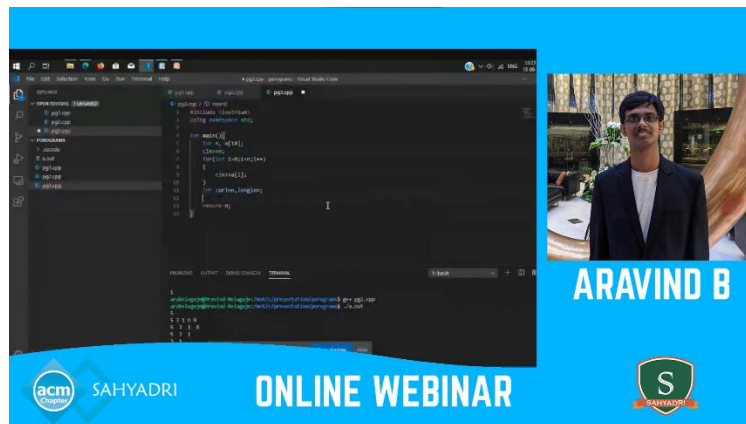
File Edit Selection View Go Run Terminal Help

● pg3.cpp - porograms - Visual Studio Code

EXPLORER

OPEN EDITORS 1 UNSAVED

pg1.cpp

pg2.cpp

● pg3.cpp

PORGRAMS

.vscode

a.out

pg1.cpp

pg2.cpp

pg3.cpp

pg1.cpp

pg2.cpp

pg3.cpp ●

#include <iostream>
using namespace std;

int main(){
    int n, a[10];
    cin>>n;
    for(int i=0;i<n;i++)
    {
        cin>>a[i];
    }
    int carlow,longlen;
    |
    return 0;
}

PROBLEMS OUTPUT DEBUG CONSOLE TERMINAL

1: bash

aravindgaga@Aravind-Belagaje:/mnt/c/presentation/porograms$ g++ pg1.cpp
aravindgaga@Aravind-Belagaje:/mnt/c/presentation/porograms$ ./a.out
5
5 1 3 6 9
5 7 3 8
5 7 3

ARAVIND B

acm Chapter

SAHYADRI

ONLINE WEBINAR

S

SAHYADRI